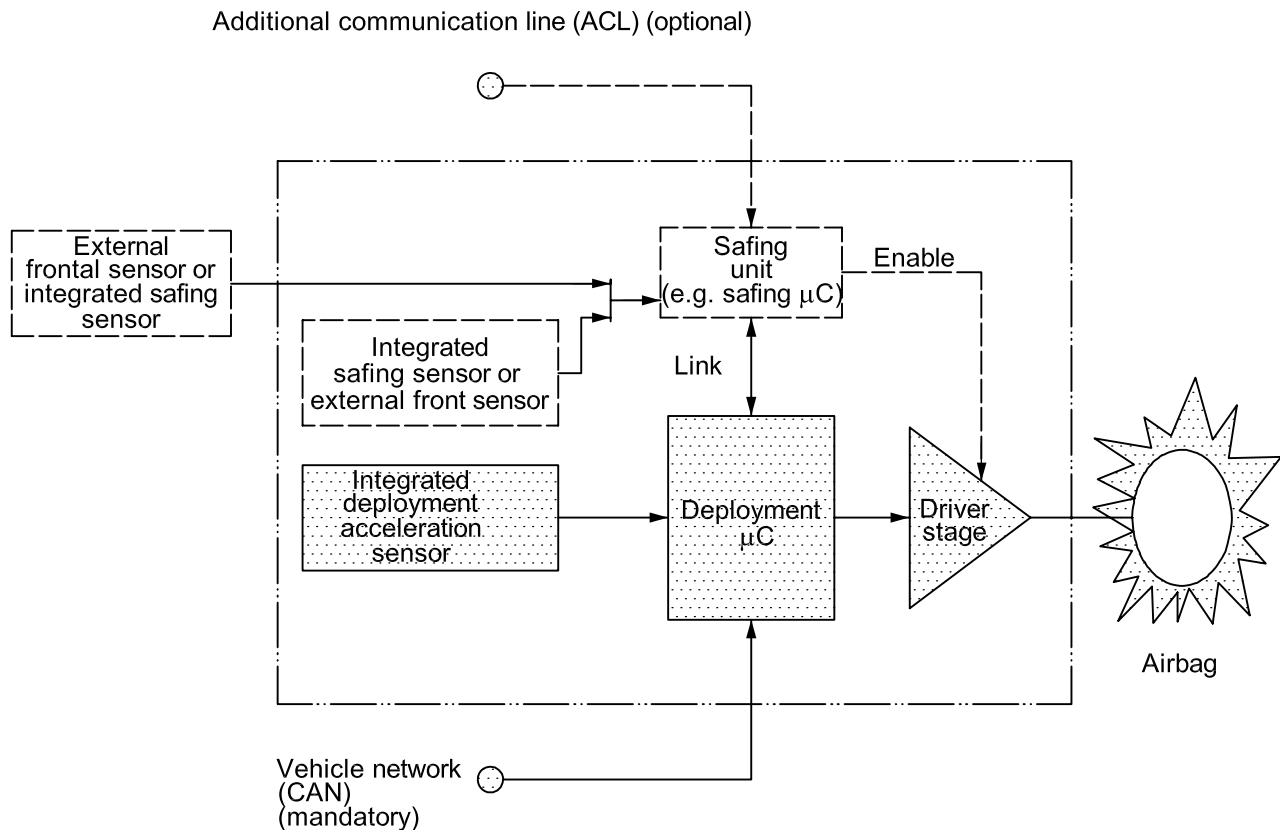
Additional communication line (ACL) (optional)

External frontal sensor or integrated safing sensor

Safing unit (e.g. safing $\mu$C)

Enable

Integrated safing sensor or external front sensor

Link

Integrated deployment acceleration sensor

Deployment $\mu$C

Driver stage

Airbag

Vehicle network (CAN) (mandatory)